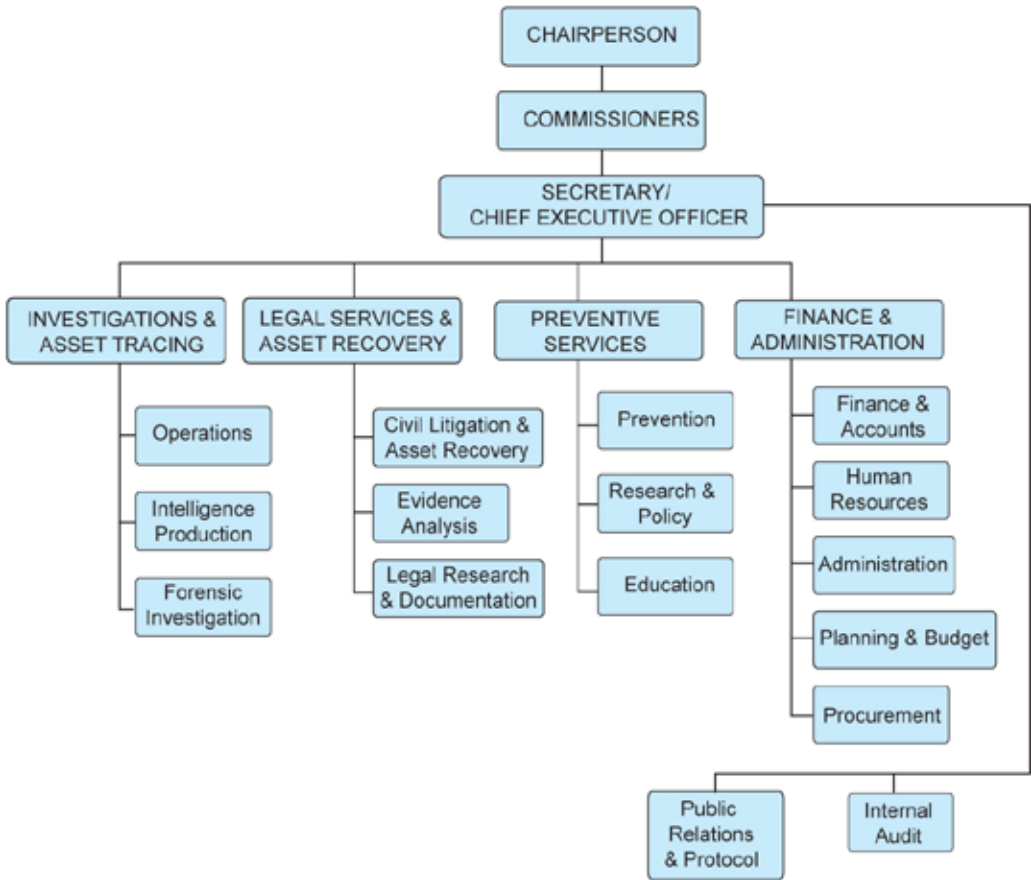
CHAIRPERSON

COMMISSIONERS

SECRETARY/
CHIEF EXECUTIVE OFFICER

INVESTIGATIONS & ASSET TRACING

Operations

Intelligence Production

Forensic Investigation

LEGAL SERVICES & ASSET RECOVERY

Civil Litigation & Asset Recovery

Evidence Analysis

Legal Research & Documentation

PREVENTIVE SERVICES

Prevention

Research & Policy

Education

FINANCE & ADMINISTRATION

Finance & Accounts

Human Resources

Administration

Planning & Budget

Procurement

Public Relations & Protocol

Internal Audit